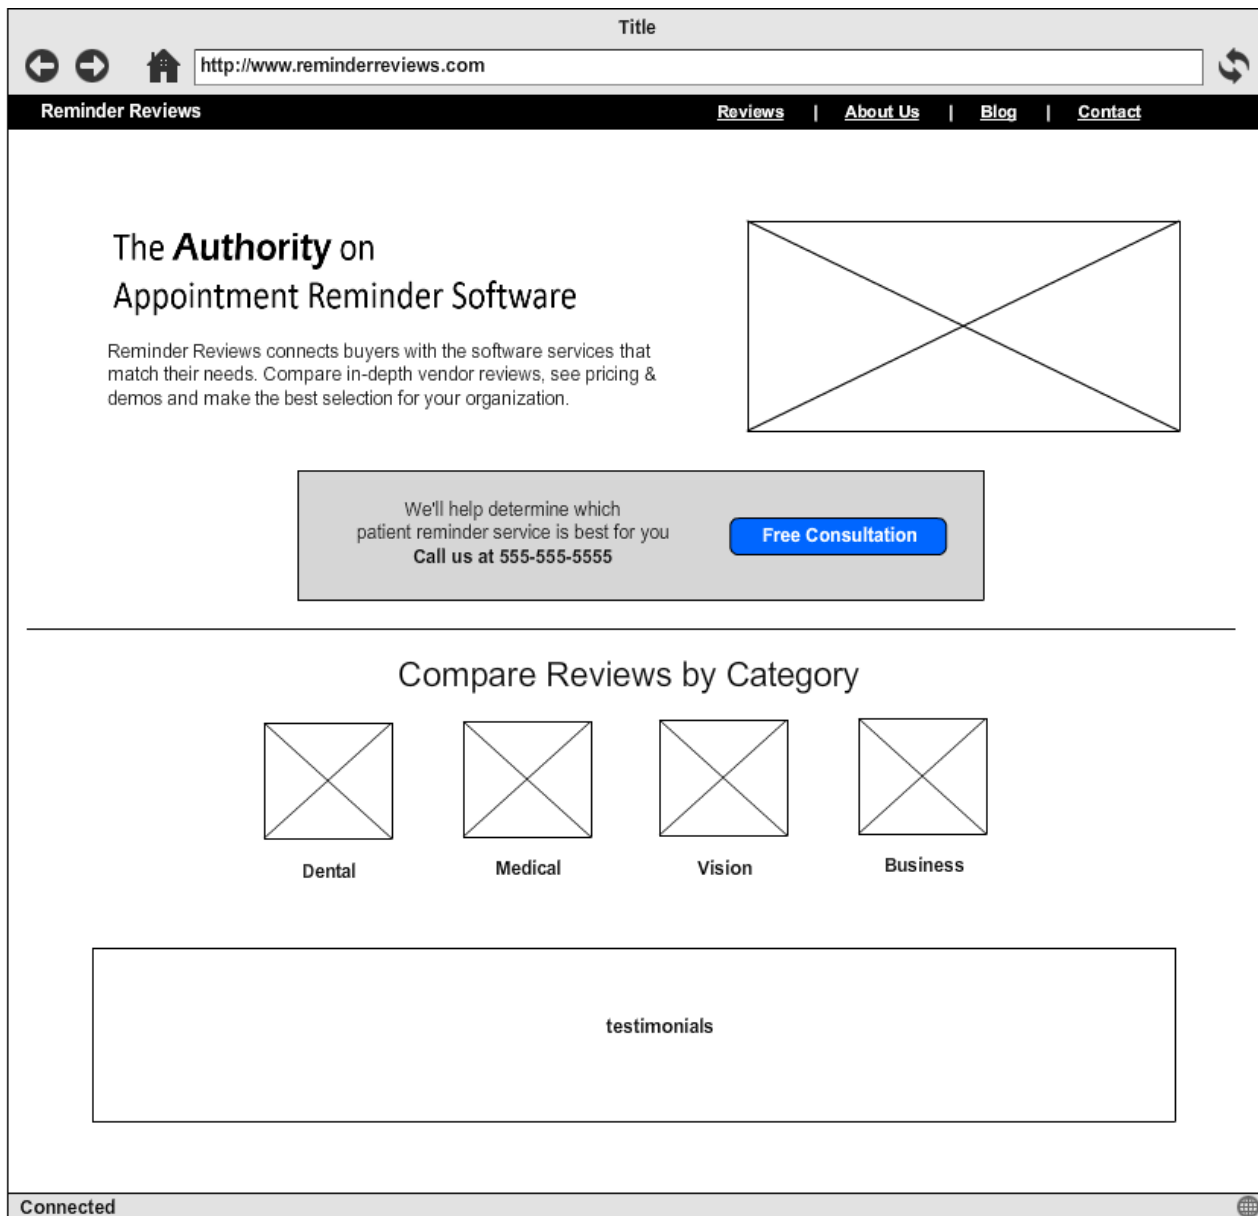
Title

http://www.reminderreviews.com

Reminder Reviews

Reviews | About Us | Blog | Contact

The **Authority** on
Appointment Reminder Software

Reminder Reviews connects buyers with the software services that match their needs. Compare in-depth vendor reviews, see pricing & demos and make the best selection for your organization.

We'll help determine which patient reminder service is best for you
**Call us at 555-555-5555**

Free Consultation

Compare Reviews by Category

Dental

Medical

Vision

Business

testimonials

Connected